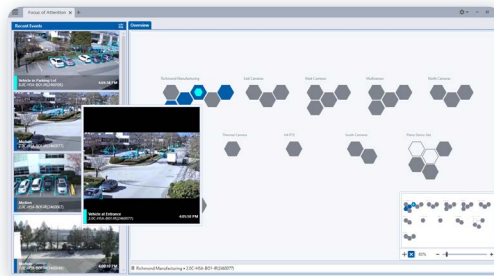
Focus of Attention
Recent Events
Overview
Vehicle in Parking Lot
4:05:10 PM
Motion
Motion
Vehicle at Entrance
4:05:50 PM
Motion
Richmond Manufacturing
East Cameras
North Cameras
Warehouse
North Cameras
Internal Cameras
HH PTZ
South Cameras
Plano Demo Set
85%
Richmond Manufacturing